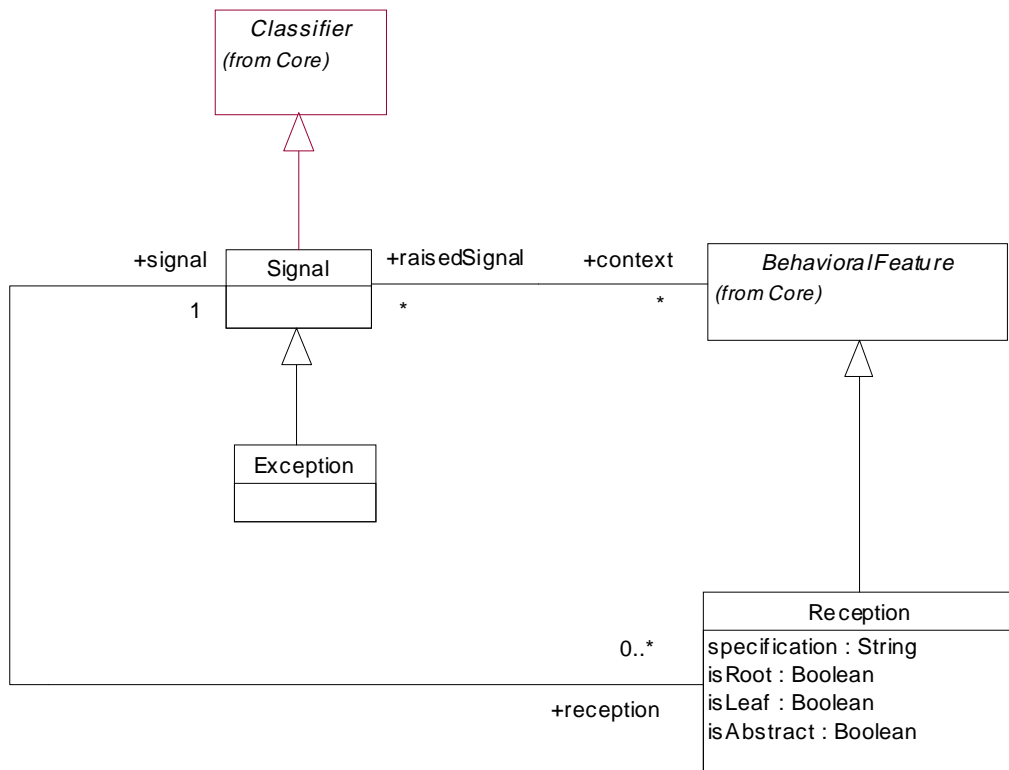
Classifier
(from Core)

+signal
Signal
1

+raisedSignal
*

+context
*

BehavioralFeature
(from Core)

Exception

Reception
specification : String
isRoot : Boolean
isLeaf : Boolean
isAbstract : Boolean

0..*

+reception